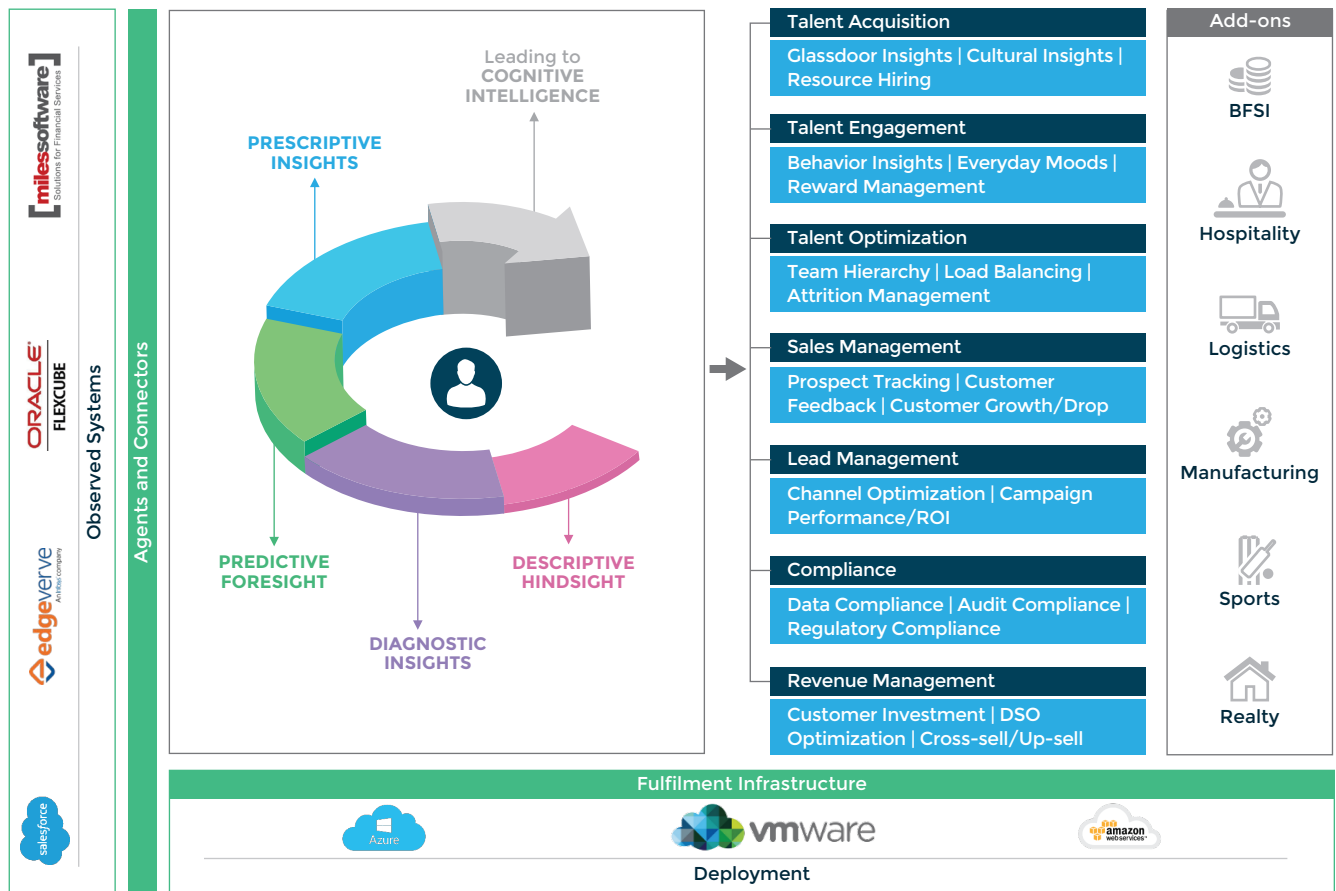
milessoftware
Solutions for Financial Services

ORACLE
FLEXCUBE

edgeverve
An Infosys company

salesforce

Observed Systems

Agents and Connectors

Leading to
COGNITIVE
INTELLIGENCE

PRESCRIPTIVE
INSIGHTS

PREDICTIVE
FORESIGHT

DIAGNOSTIC
INSIGHTS

DESCRIPTIVE
HINDSIGHT

Talent Acquisition
Glassdoor Insights | Cultural Insights | Resource Hiring

Talent Engagement
Behavior Insights | Everyday Moods | Reward Management

Talent Optimization
Team Hierarchy | Load Balancing | Attrition Management

Sales Management
Prospect Tracking | Customer Feedback | Customer Growth/Drop

Lead Management
Channel Optimization | Campaign Performance/ROI

Compliance
Data Compliance | Audit Compliance | Regulatory Compliance

Revenue Management
Customer Investment | DSO Optimization | Cross-sell/Up-sell

Add-ons
BFSI
Hospitality
Logistics
Manufacturing
Sports
Realty

Fulfilment Infrastructure

Azure
vmware
amazon webservices

Deployment